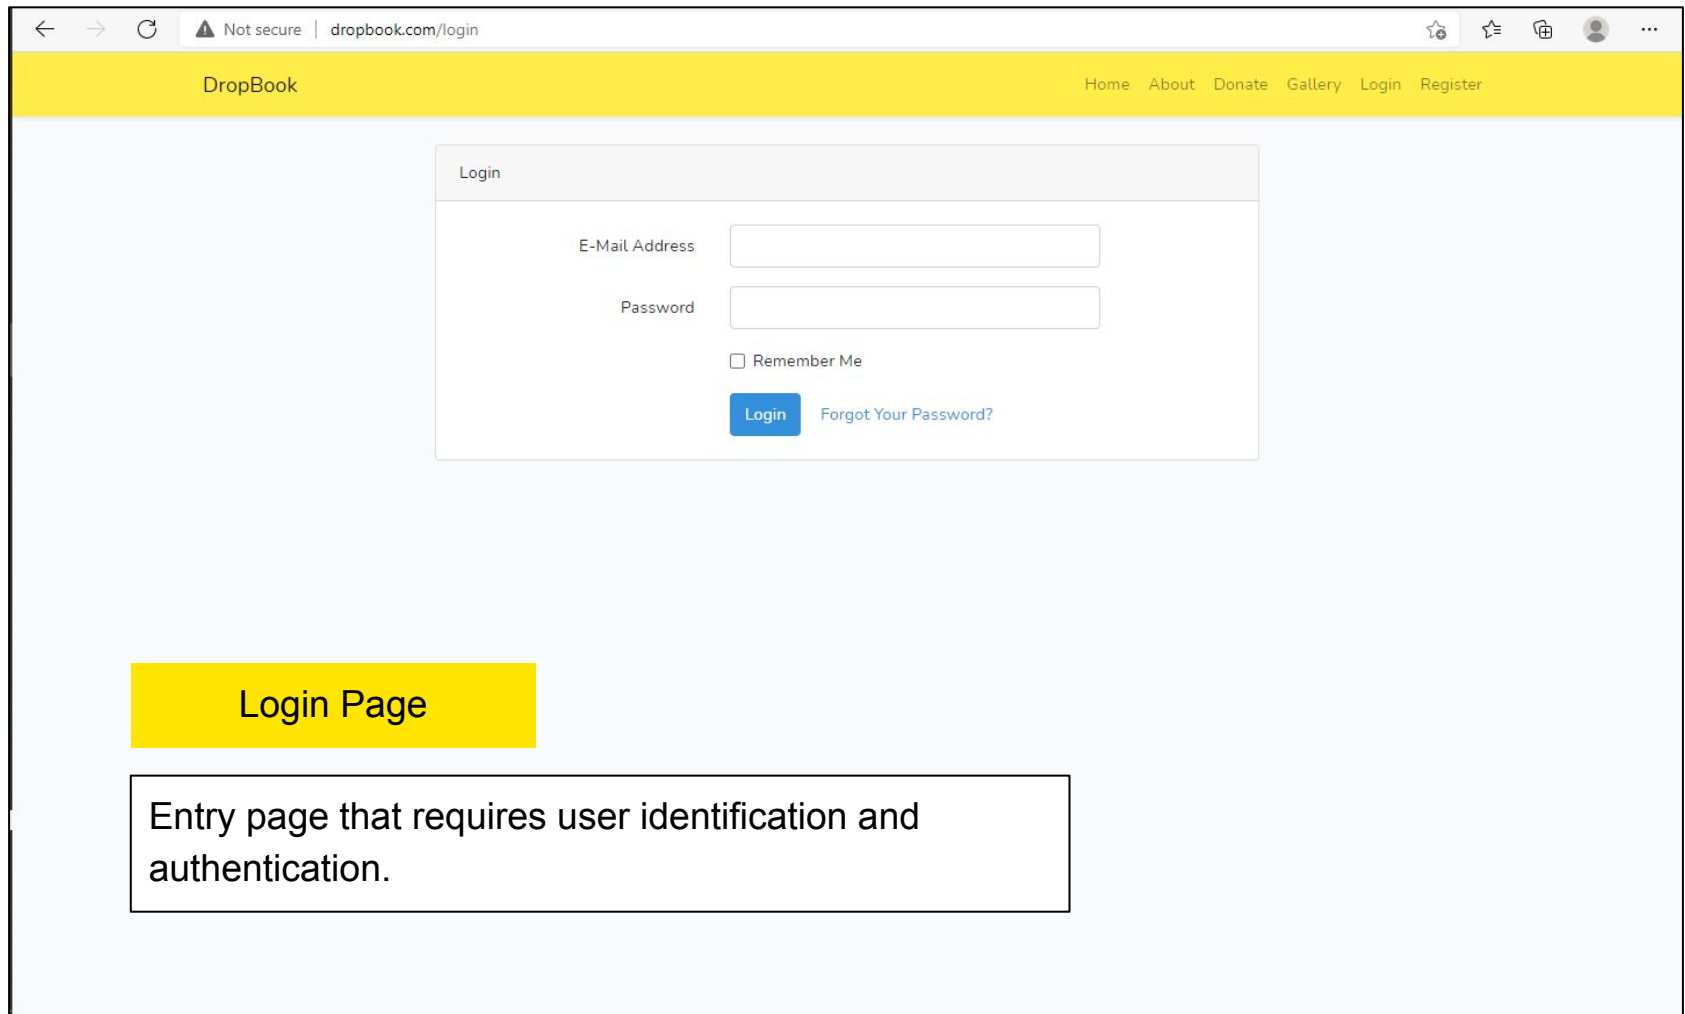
Not secure | dropbook.com/login

DropBook

Home About Donate Gallery Login Register

Login

E-Mail Address

Password

Remember Me

Login Forgot Your Password?

Login Page

Entry page that requires user identification and authentication.